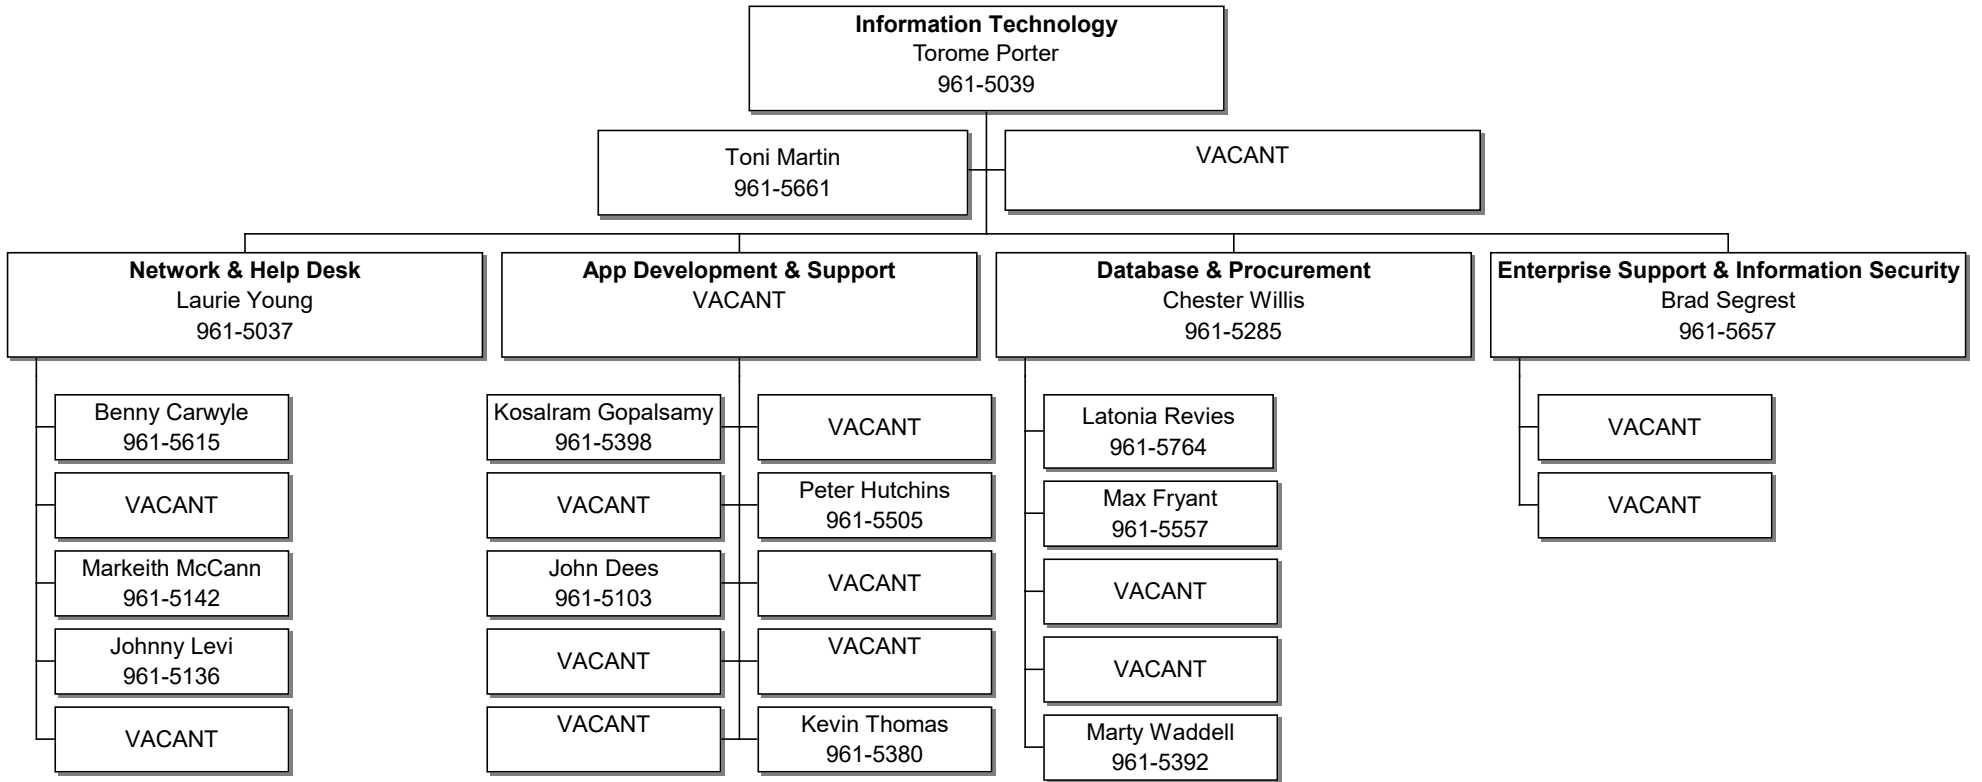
**Information Technology**
Torome Porter
961-5039

Toni Martin
961-5661

VACANT

**Network & Help Desk**
Laurie Young
961-5037

Benny Carwyle
961-5615

VACANT

Markeith McCann
961-5142

Johnny Levi
961-5136

VACANT

**App Development & Support**
VACANT

Kosalram Gopalsamy
961-5398

VACANT

VACANT

Peter Hutchins
961-5505

John Dees
961-5103

VACANT

VACANT

VACANT

VACANT

Kevin Thomas
961-5380

**Database & Procurement**
Chester Willis
961-5285

Latonia Revies
961-5764

Max Fryant
961-5557

VACANT

VACANT

Marty Waddell
961-5392

**Enterprise Support & Information Security**
Brad Segrest
961-5657

VACANT

VACANT